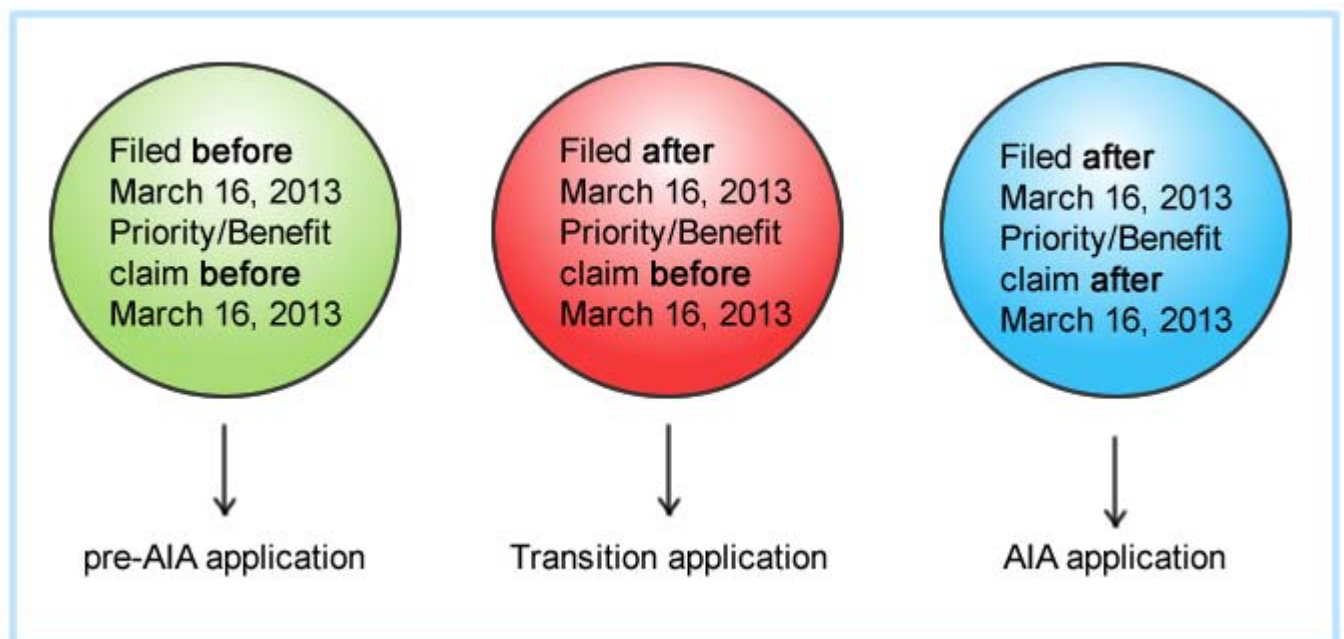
Filed before March 16, 2013 Priority/Benefit claim before March 16, 2013

pre-AIA application

Filed after March 16, 2013 Priority/Benefit claim before March 16, 2013

Transition application

Filed after March 16, 2013 Priority/Benefit claim after March 16, 2013

AIA application